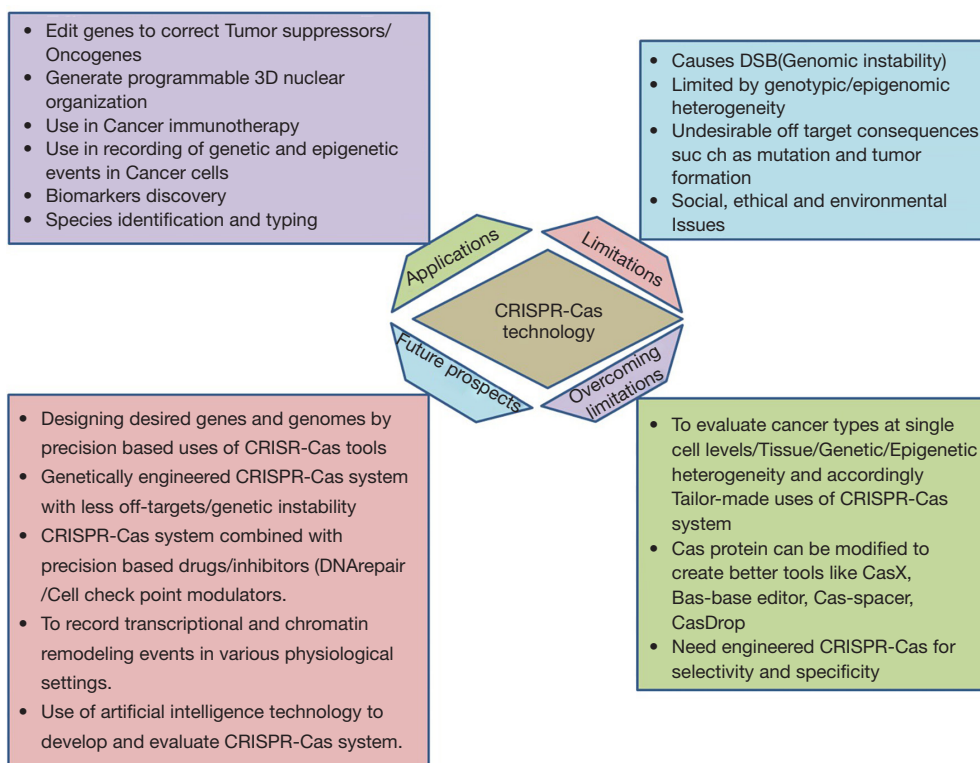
- Edit genes to correct Tumor suppressors/ Oncogenes
- Generate programmable 3D nuclear organization
- Use in Cancer immunotherapy
- Use in recording of genetic and epigenetic events in Cancer cells
- Biomarkers discovery
- Species identification and typing

- Causes DSB(Genomic instability)
- Limited by genotypic/epigenomic heterogeneity
- Undesirable off target consequences suc ch as mutation and tumor formation
- Social, ethical and environmental Issues

Applications

Limitations

CRISPR-Cas technology

Future prospects

Overcoming limitations

- Designing desired genes and genomes by precision based uses of CRISR-Cas tools
- Genetically engineered CRISPR-Cas system with less off-targets/genetic instability
- CRISPR-Cas system combined with precision based drugs/inhibitors (DNArepair /Cell check point modulators.
- To record transcriptional and chromatin remodeling events in various physiological settings.
- Use of artificial intelligence technology to develop and evaluate CRISPR-Cas system.

- To evaluate cancer types at single cell levels/Tissue/Genetic/Epigenetic heterogeneity and accordingly Tailor-made uses of CRISPR-Cas system
- Cas protein can be modified to create better tools like CasX, Bas-base editor, Cas-spacer, CasDrop
- Need engineered CRISPR-Cas for selectivity and specificity